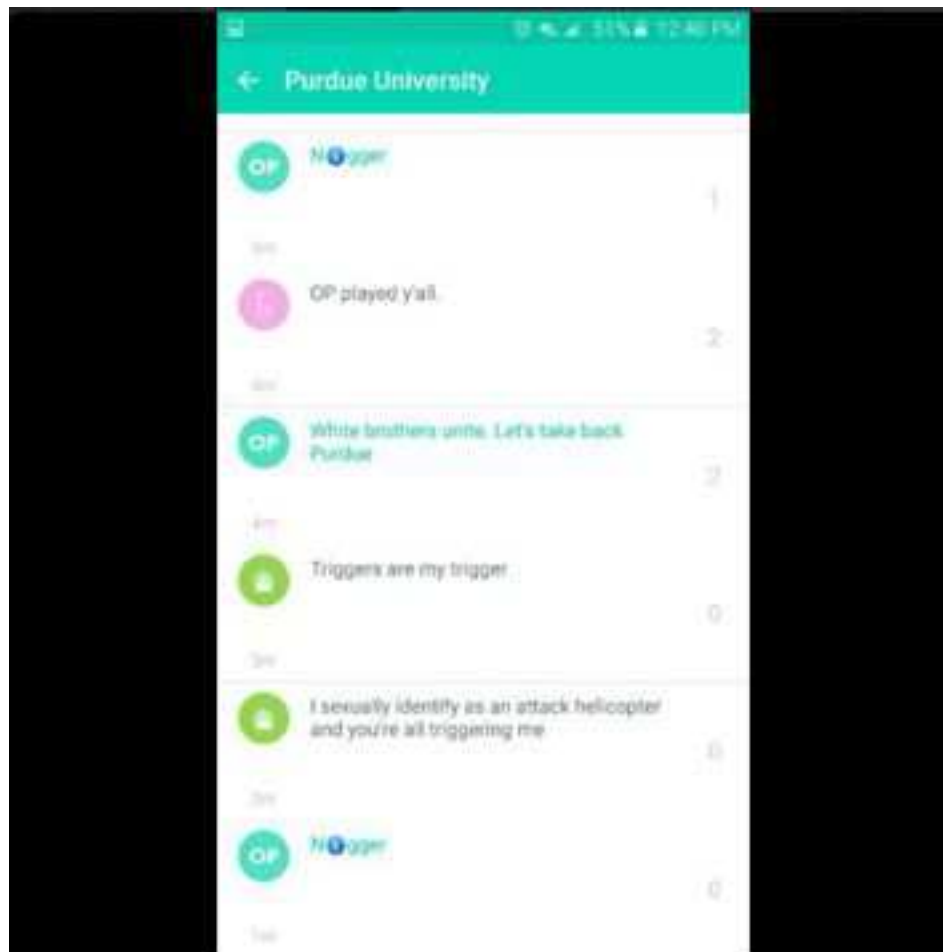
51% 12:40 PM

← Purdue University

OP N🅘gger 1
3m

OP played y'all. 2
3m

OP White brothers unite. Let's take back Purdue 2
4m

Triggers are my trigger 0
3m

I sexually identify as an attack helicopter and you're all triggering me 0
3m

OP N🅘gger 0
1m